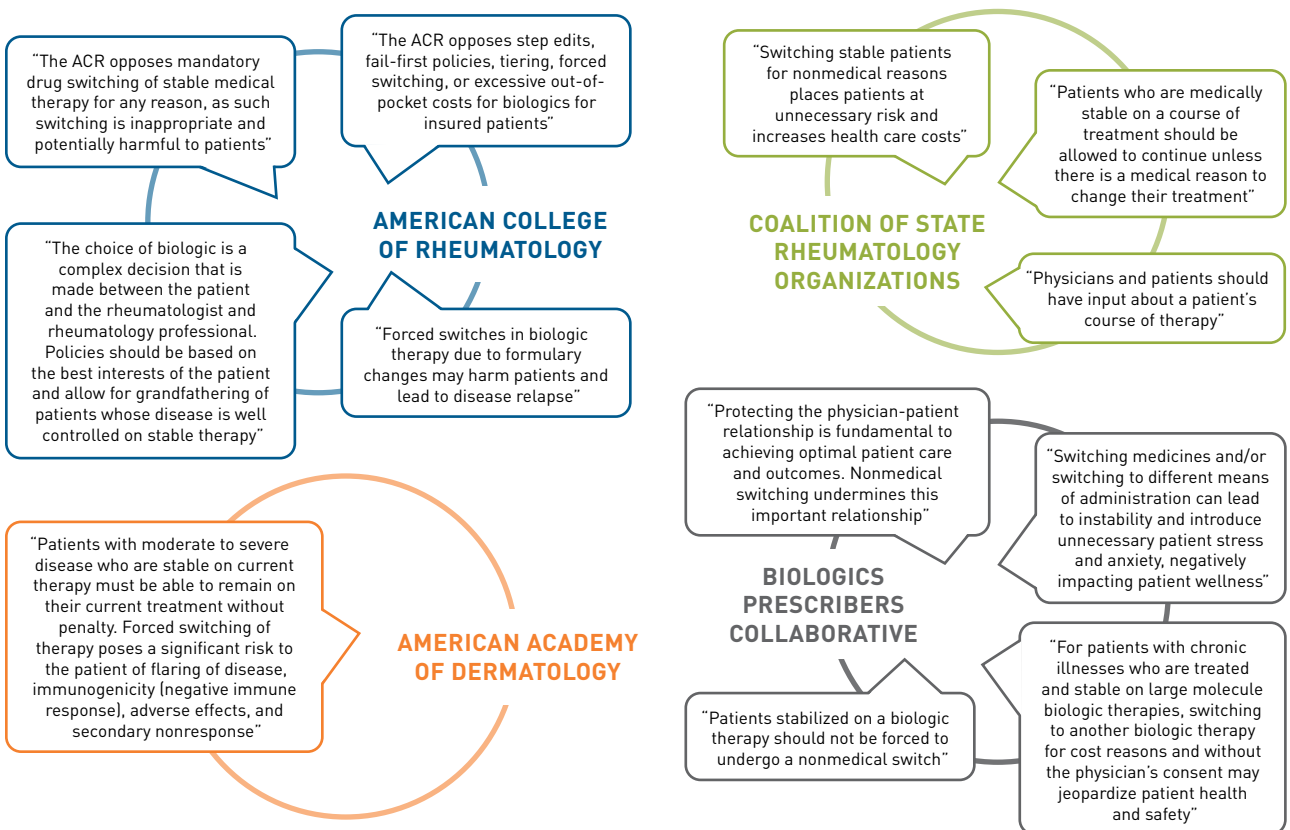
“The ACR opposes mandatory drug switching of stable medical therapy for any reason, as such switching is inappropriate and potentially harmful to patients”

“The ACR opposes step edits, fail-first policies, tiering, forced switching, or excessive out-of-pocket costs for biologics for insured patients”

AMERICAN COLLEGE OF RHEUMATOLOGY

“The choice of biologic is a complex decision that is made between the patient and the rheumatologist and rheumatology professional. Policies should be based on the best interests of the patient and allow for grandfathering of patients whose disease is well controlled on stable therapy”

“Forced switches in biologic therapy due to formulary changes may harm patients and lead to disease relapse”

“Switching stable patients for nonmedical reasons places patients at unnecessary risk and increases health care costs”

“Patients who are medically stable on a course of treatment should be allowed to continue unless there is a medical reason to change their treatment”

COALITION OF STATE RHEUMATOLOGY ORGANIZATIONS

“Physicians and patients should have input about a patient’s course of therapy”

“Protecting the physician-patient relationship is fundamental to achieving optimal patient care and outcomes. Nonmedical switching undermines this important relationship”

“Switching medicines and/or switching to different means of administration can lead to instability and introduce unnecessary patient stress and anxiety, negatively impacting patient wellness”

BIOLOGICS PRESCRIBERS COLLABORATIVE

“For patients with chronic illnesses who are treated and stable on large molecule biologic therapies, switching to another biologic therapy for cost reasons and without the physician’s consent may jeopardize patient health and safety”

“Patients stabilized on a biologic therapy should not be forced to undergo a nonmedical switch”

“Patients with moderate to severe disease who are stable on current therapy must be able to remain on their current treatment without penalty. Forced switching of therapy poses a significant risk to the patient of flaring of disease, immunogenicity (negative immune response), adverse effects, and secondary nonresponse”

AMERICAN ACADEMY OF DERMATOLOGY